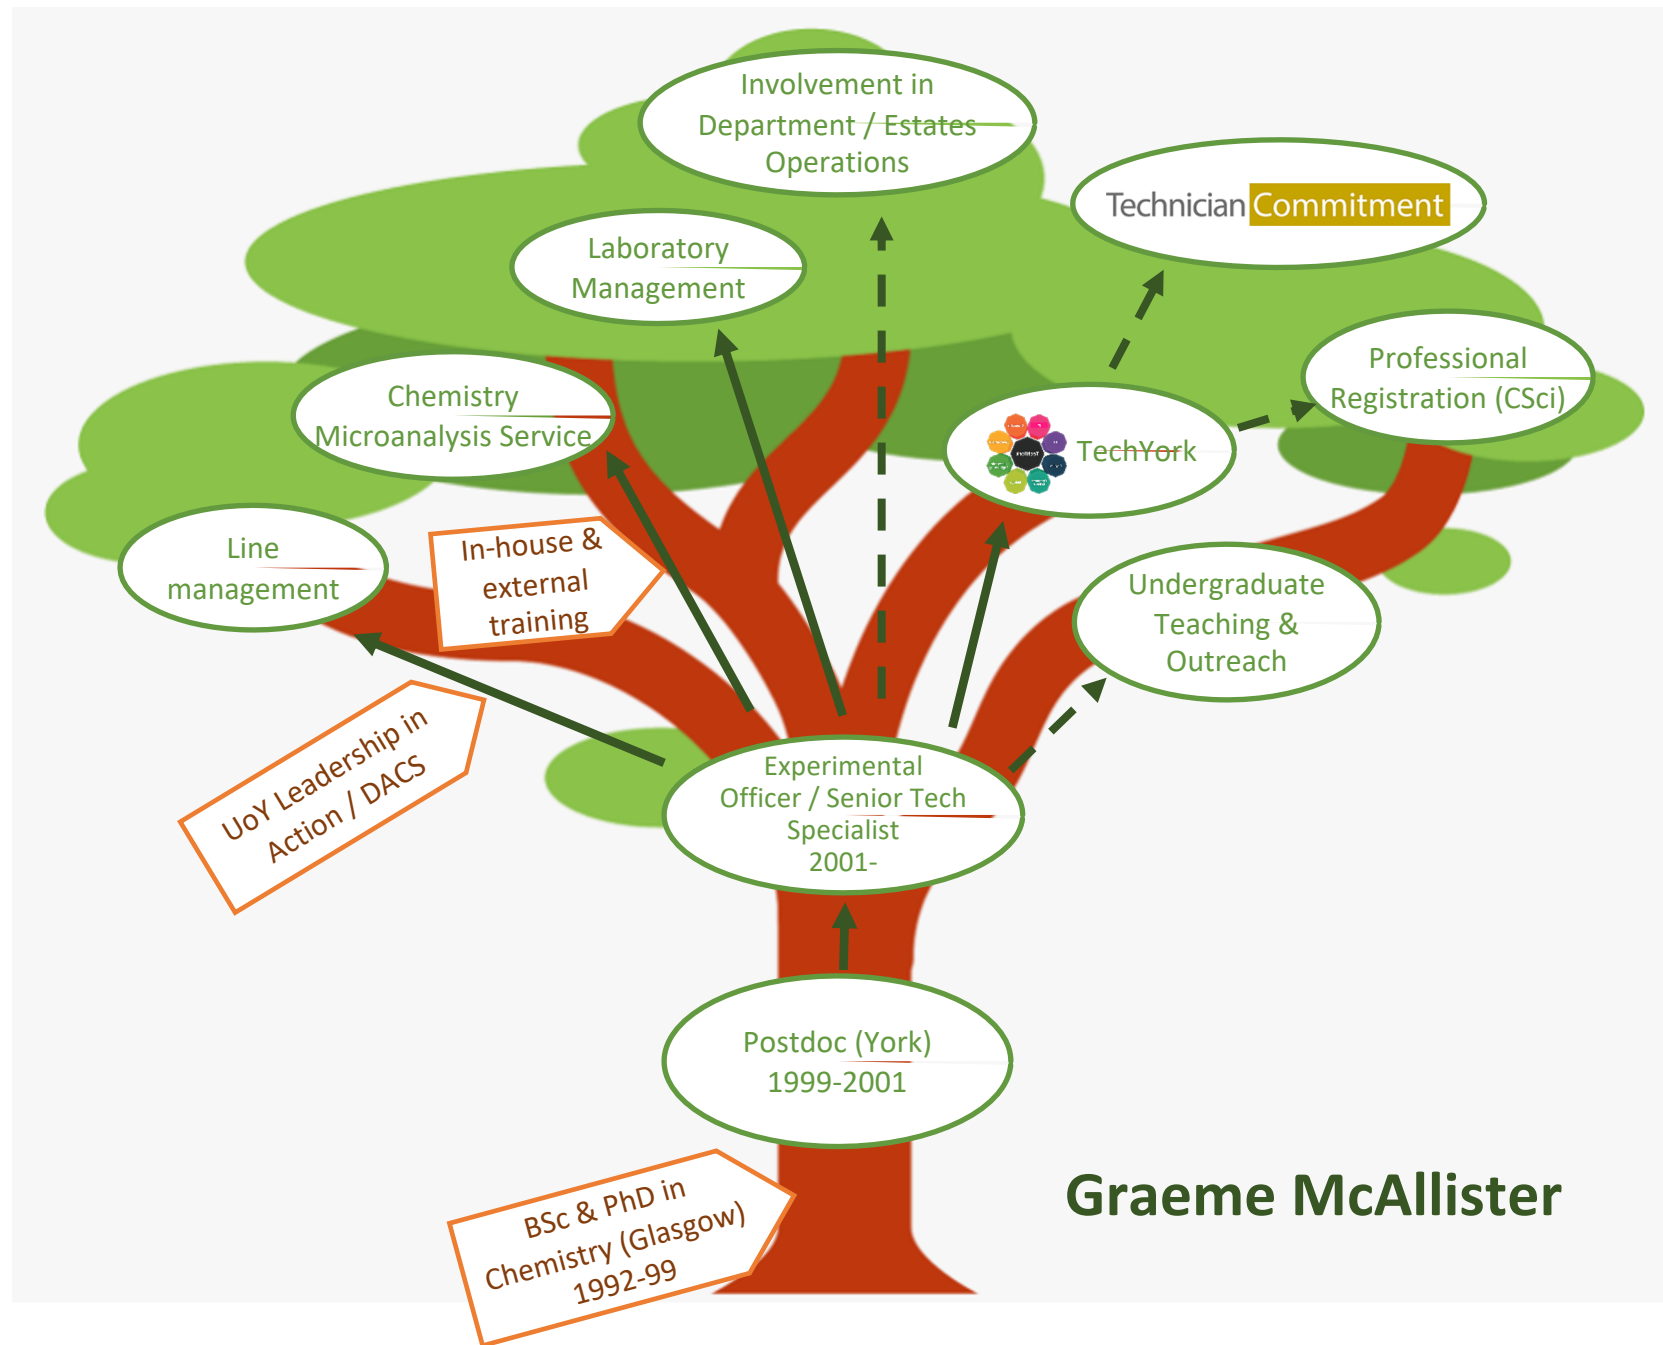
Involvement in Department / Estates Operations

Technician Commitment

Laboratory Management

Professional Registration (CSci)

Chemistry Microanalysis Service

TechYork

Line management

In-house & external training

Undergraduate Teaching & Outreach

UoY Leadership in Action / DACS

Experimental Officer / Senior Tech Specialist 2001-

Postdoc (York) 1999-2001

Graeme McAllister

BSc & PhD in Chemistry (Glasgow) 1992-99